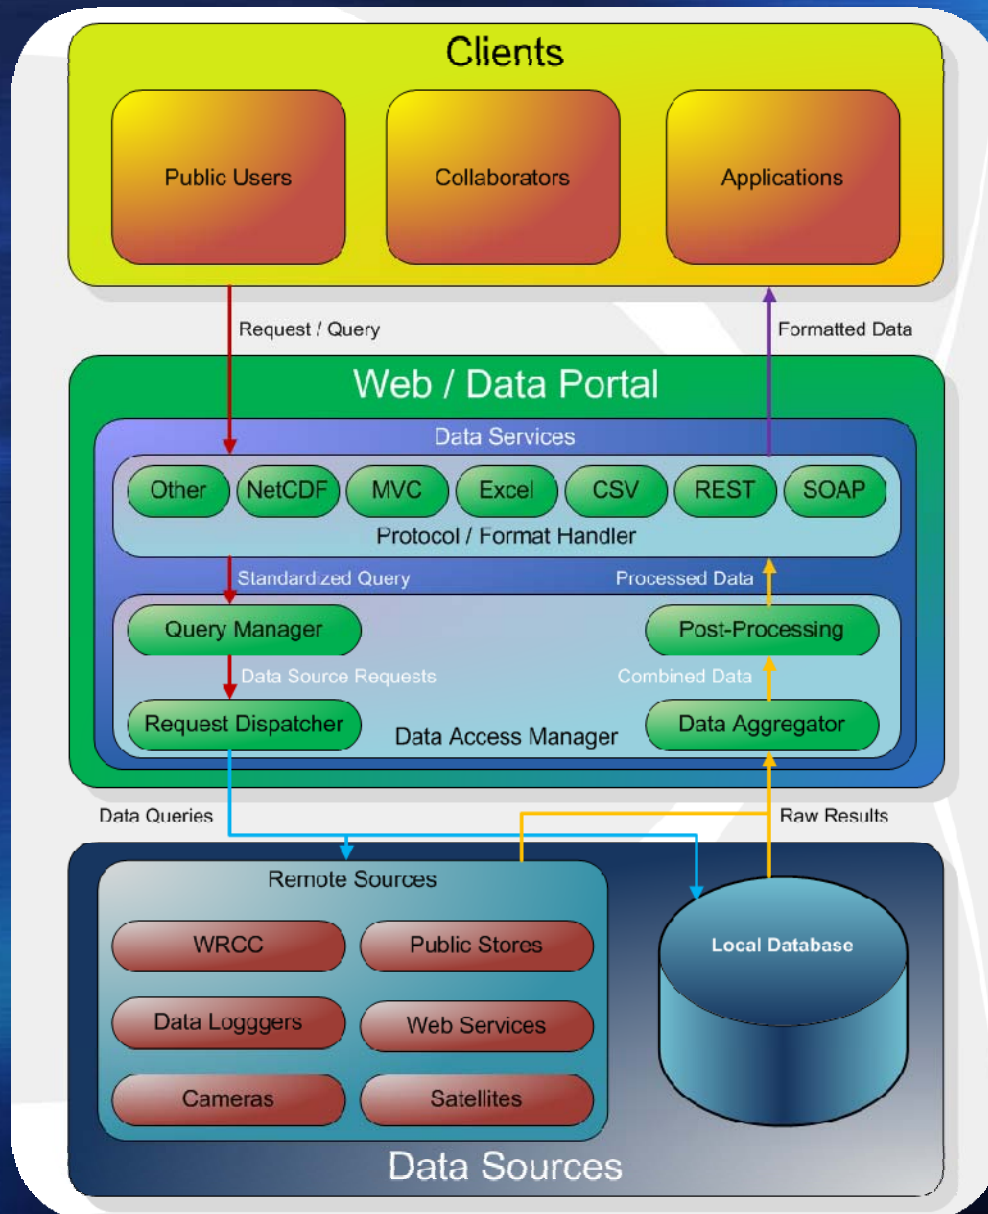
Clients

Public Users

Collaborators

Applications

Request / Query

Formatted Data

Web / Data Portal

Data Services

Other NetCDF MVC Excel CSV REST SOAP

Protocol / Format Handler

Standardized Query

Processed Data

Query Manager

Post-Processing

Data Source Requests

Combined Data

Request Dispatcher

Data Access Manager

Data Aggregator

Data Queries

Raw Results

Remote Sources

WRCC

Public Stores

Data Loggers

Web Services

Cameras

Satellites

Local Database

Data Sources